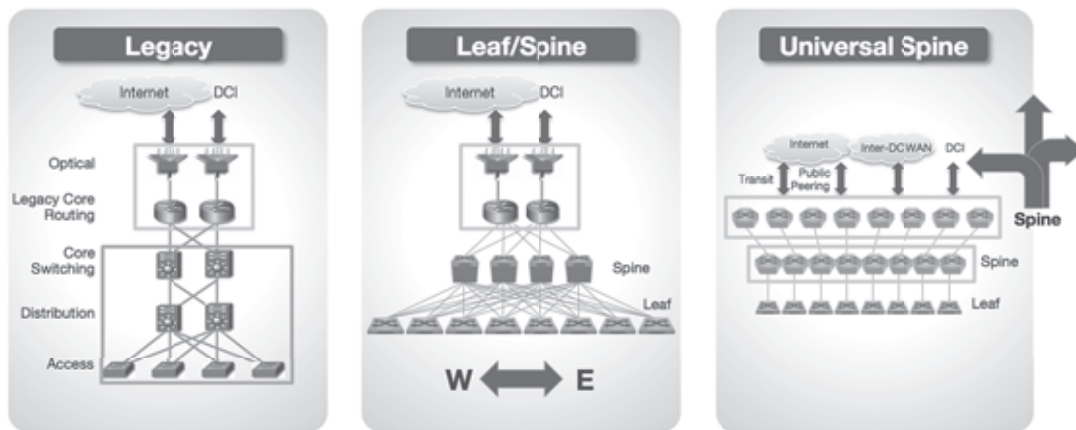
Legacy

Internet DCI

Optical

Legacy Core Routing

Core Switching

Distribution

Access

Leaf/Spine

Internet DCI

Spine

Leaf

W E

Universal Spine

Internet

Inter-DC WAN

DCI

Transit

Public Peering

Spine

Spine

Leaf